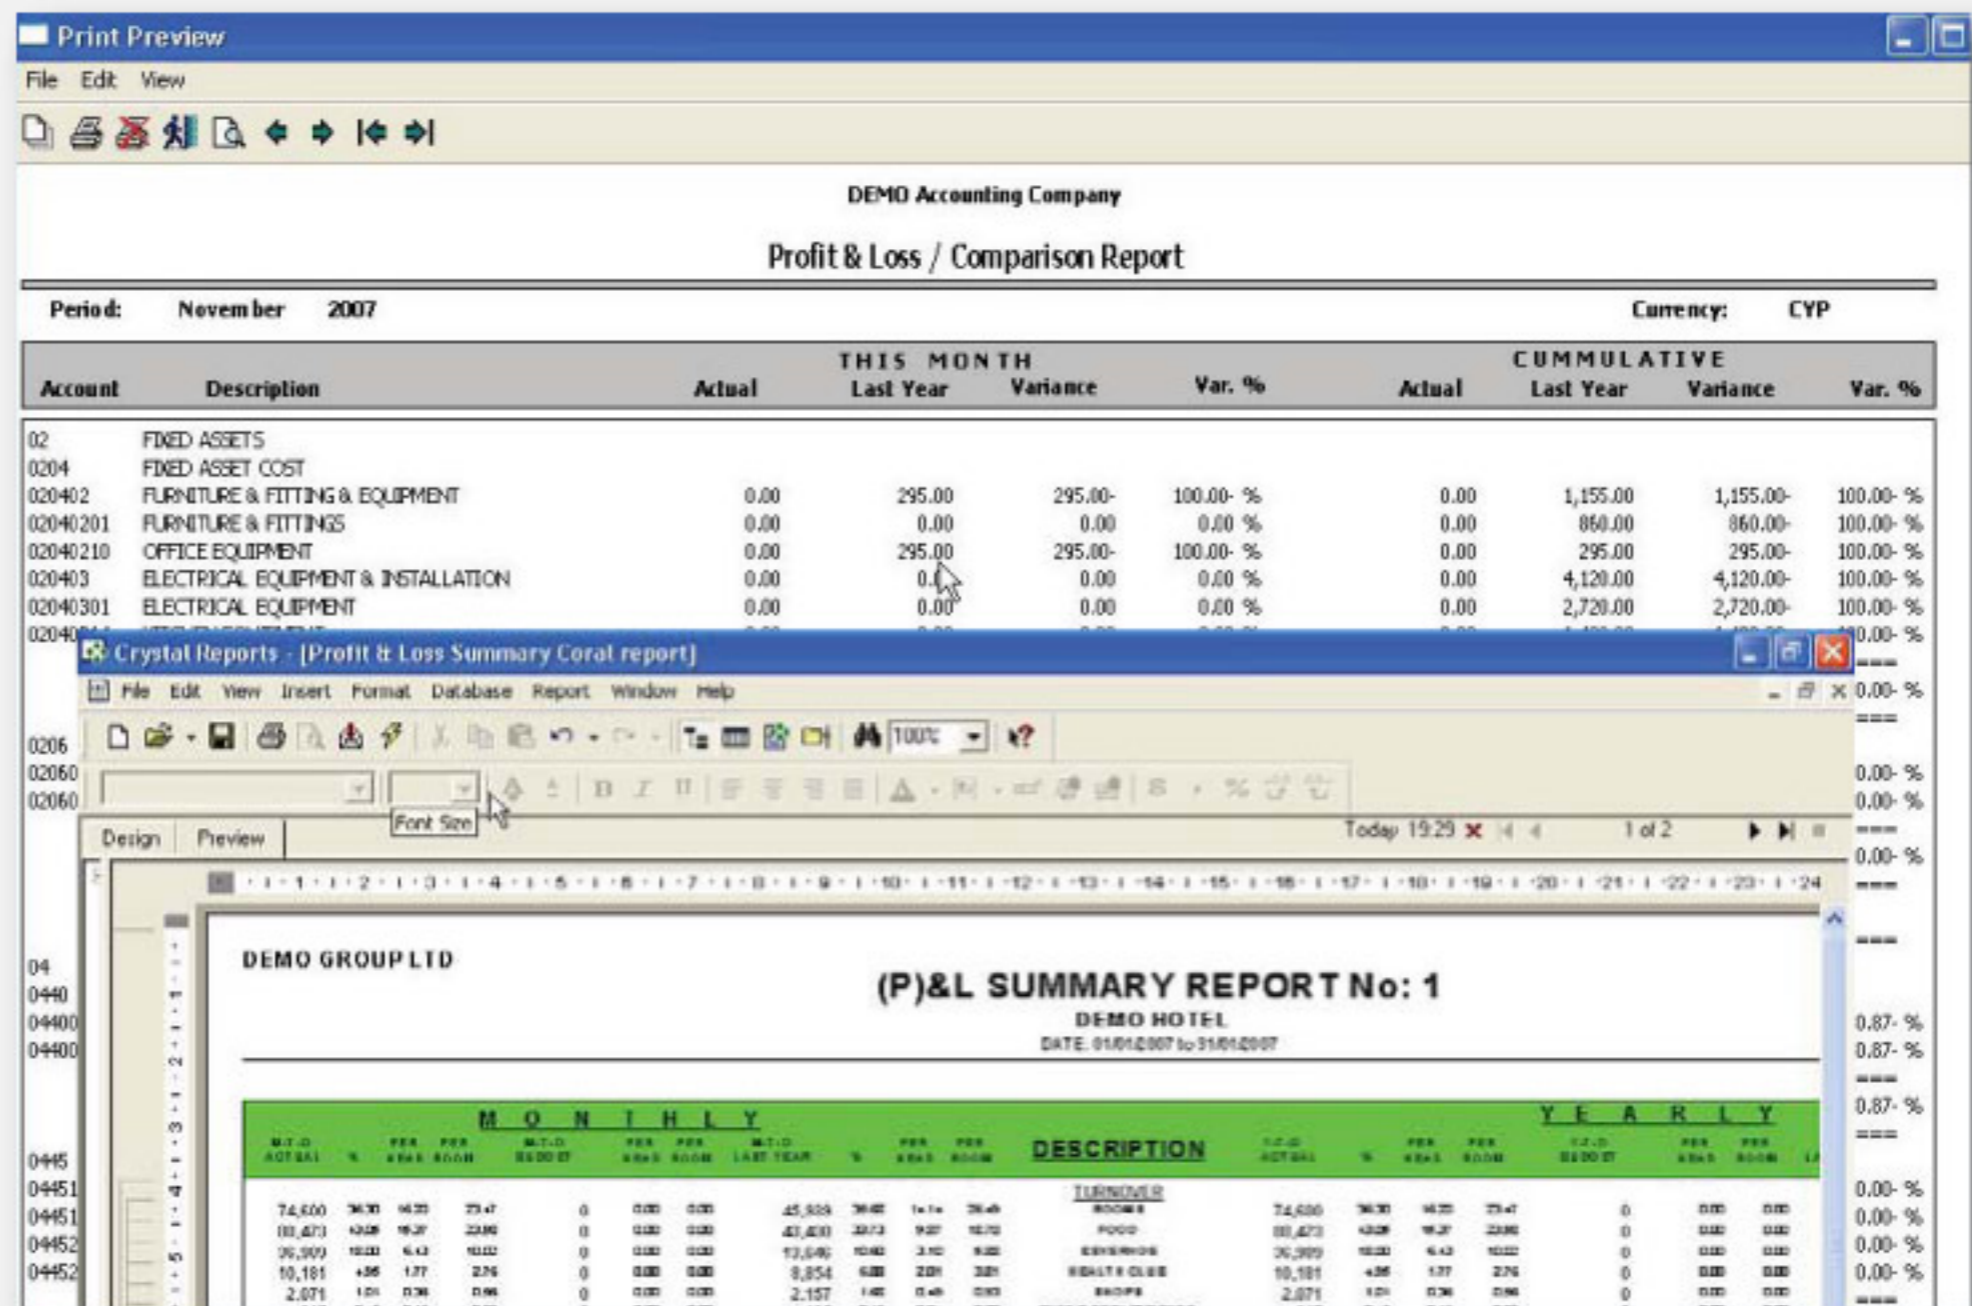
Print Preview

File Edit View

DEMO Accounting Company

Profit & Loss / Comparison Report

Period: November 2007

Currency: CYP

| Account | Description | THIS MONTH Actual | Last Year | Variance | Var. % | CUMMULATIVE Actual | Last Year | Variance | Var. % |
|---|---|---|---|---|---|---|---|---|---|
| 02 | FIXED ASSETS | | | | | | | | |
| 0204 | FIXED ASSET COST | | | | | | | | |
| 020402 | FURNITURE & FITTING & EQUIPMENT | 0.00 | 295.00 | 295.00- | 100.00- % | 0.00 | 1,155.00 | 1,155.00- | 100.00- % |
| 02040201 | FURNITURE & FITTINGS | 0.00 | 0.00 | 0.00 | 0.00 % | 0.00 | 860.00 | 860.00- | 100.00- % |
| 02040210 | OFFICE EQUIPMENT | 0.00 | 295.00 | 295.00- | 100.00- % | 0.00 | 295.00 | 295.00- | 100.00- % |
| 020403 | ELECTRICAL EQUIPMENT & INSTALLATION | 0.00 | 0.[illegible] | 0.00 | 0.00 % | 0.00 | 4,120.00 | 4,120.00- | 100.00- % |
| 02040301 | ELECTRICAL EQUIPMENT | 0.00 | 0.00 | 0.00 | 0.00 % | 0.00 | 2,720.00 | 2,720.00- | 100.00- % |

Crystal Reports - [Profit & Loss Summary Coral report]

File Edit View Insert Format Database Report Window Help

100%

Font Size

Design Preview

Today 19:29

1 of 2

0206 02060 02060 04 0440 04400 04400 0445 04451 04451 04452 04452

0.00- % 0.00- % 0.00- % 0.00- % 0.00- % 0.87- % 0.87- % 0.87- % 0.00- % 0.00- % 0.00- % 0.00- %

DEMO GROUP LTD

(P)&L SUMMARY REPORT No: 1

DEMO HOTEL

DATE: 01/01/2007 to 31/01/2007

M O N T H L Y

Y E A R L Y

DESCRIPTION

TURNOVER

| 74,600 | 0 | 45,939 | ROOMS | 74,600 | 0 |
|---|---|---|---|---|---|
| 88,473 | 0 | 43,400 | FOOD | 88,473 | 0 |
| 36,909 | 0 | 13,646 | BEVERAGE | 36,909 | 0 |
| 10,181 | 0 | 8,854 | HEALTH CLUB | 10,181 | 0 |
| 2,071 | 0 | 2,157 | SHOPS | 2,071 | 0 |